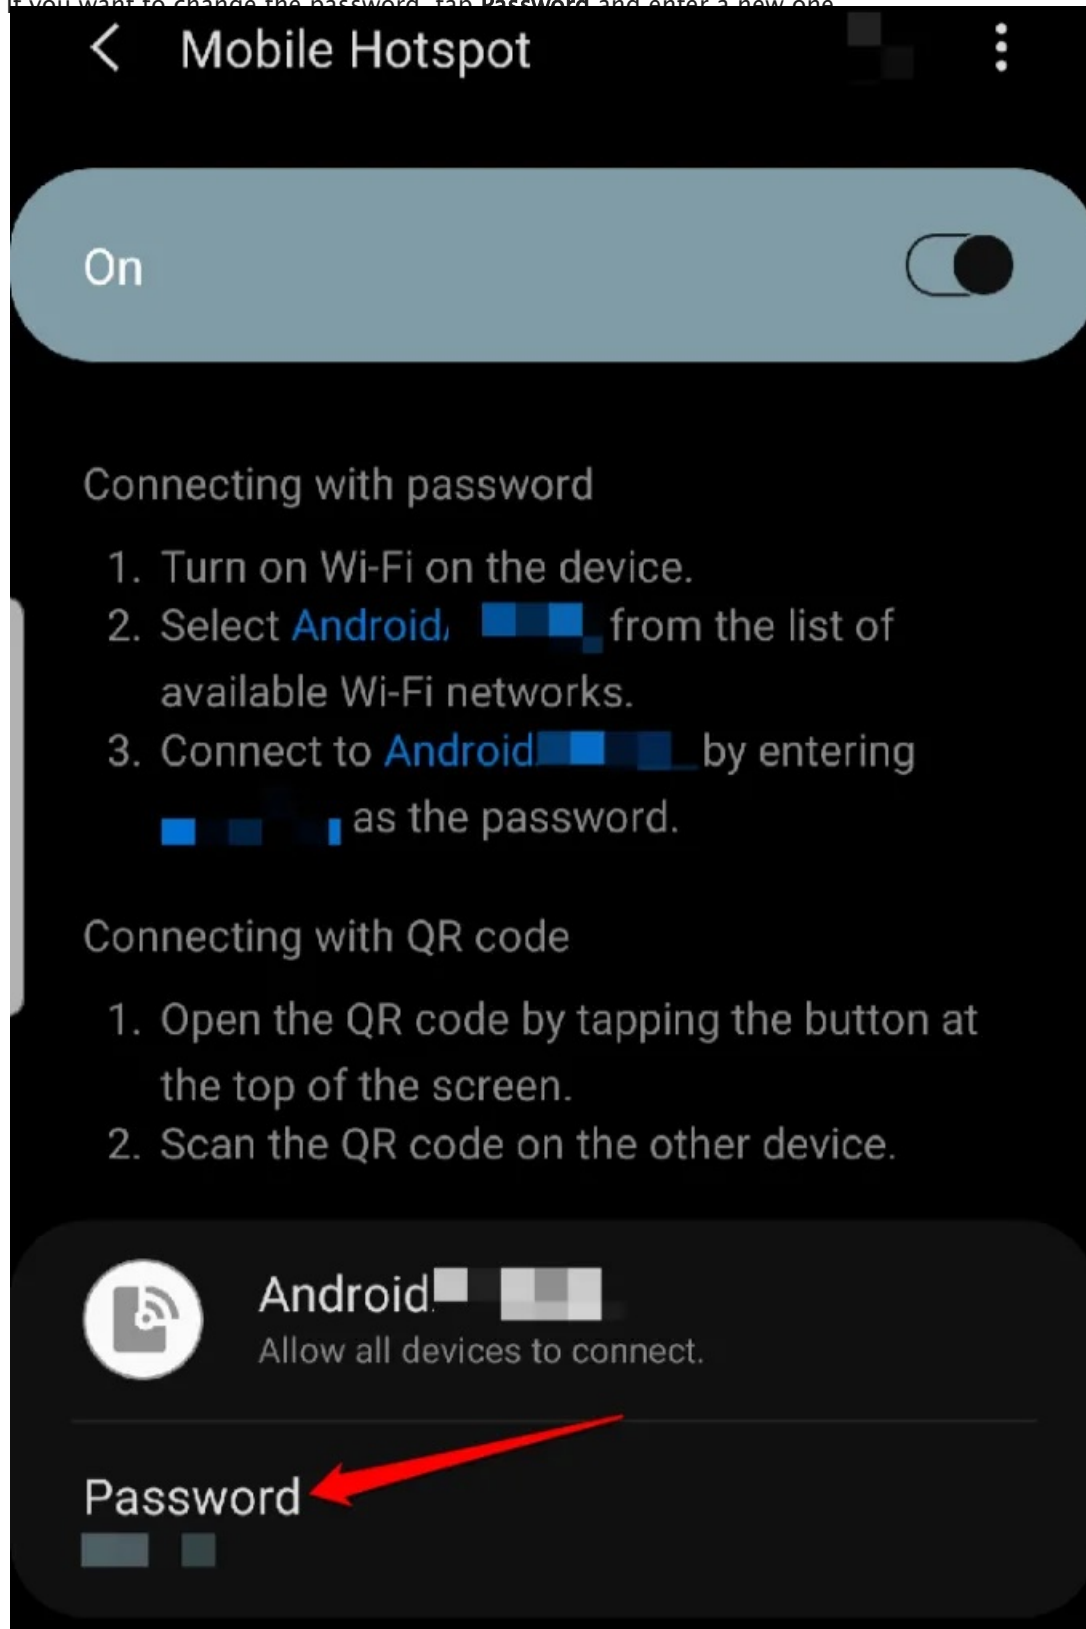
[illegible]

Mobile Hotspot

On

Connecting with password

1. Turn on Wi-Fi on the device.
2. Select Android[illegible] from the list of available Wi-Fi networks.
3. Connect to Android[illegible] by entering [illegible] as the password.

Connecting with QR code

1. Open the QR code by tapping the button at the top of the screen.
2. Scan the QR code on the other device.

Android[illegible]
Allow all devices to connect.

Password
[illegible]